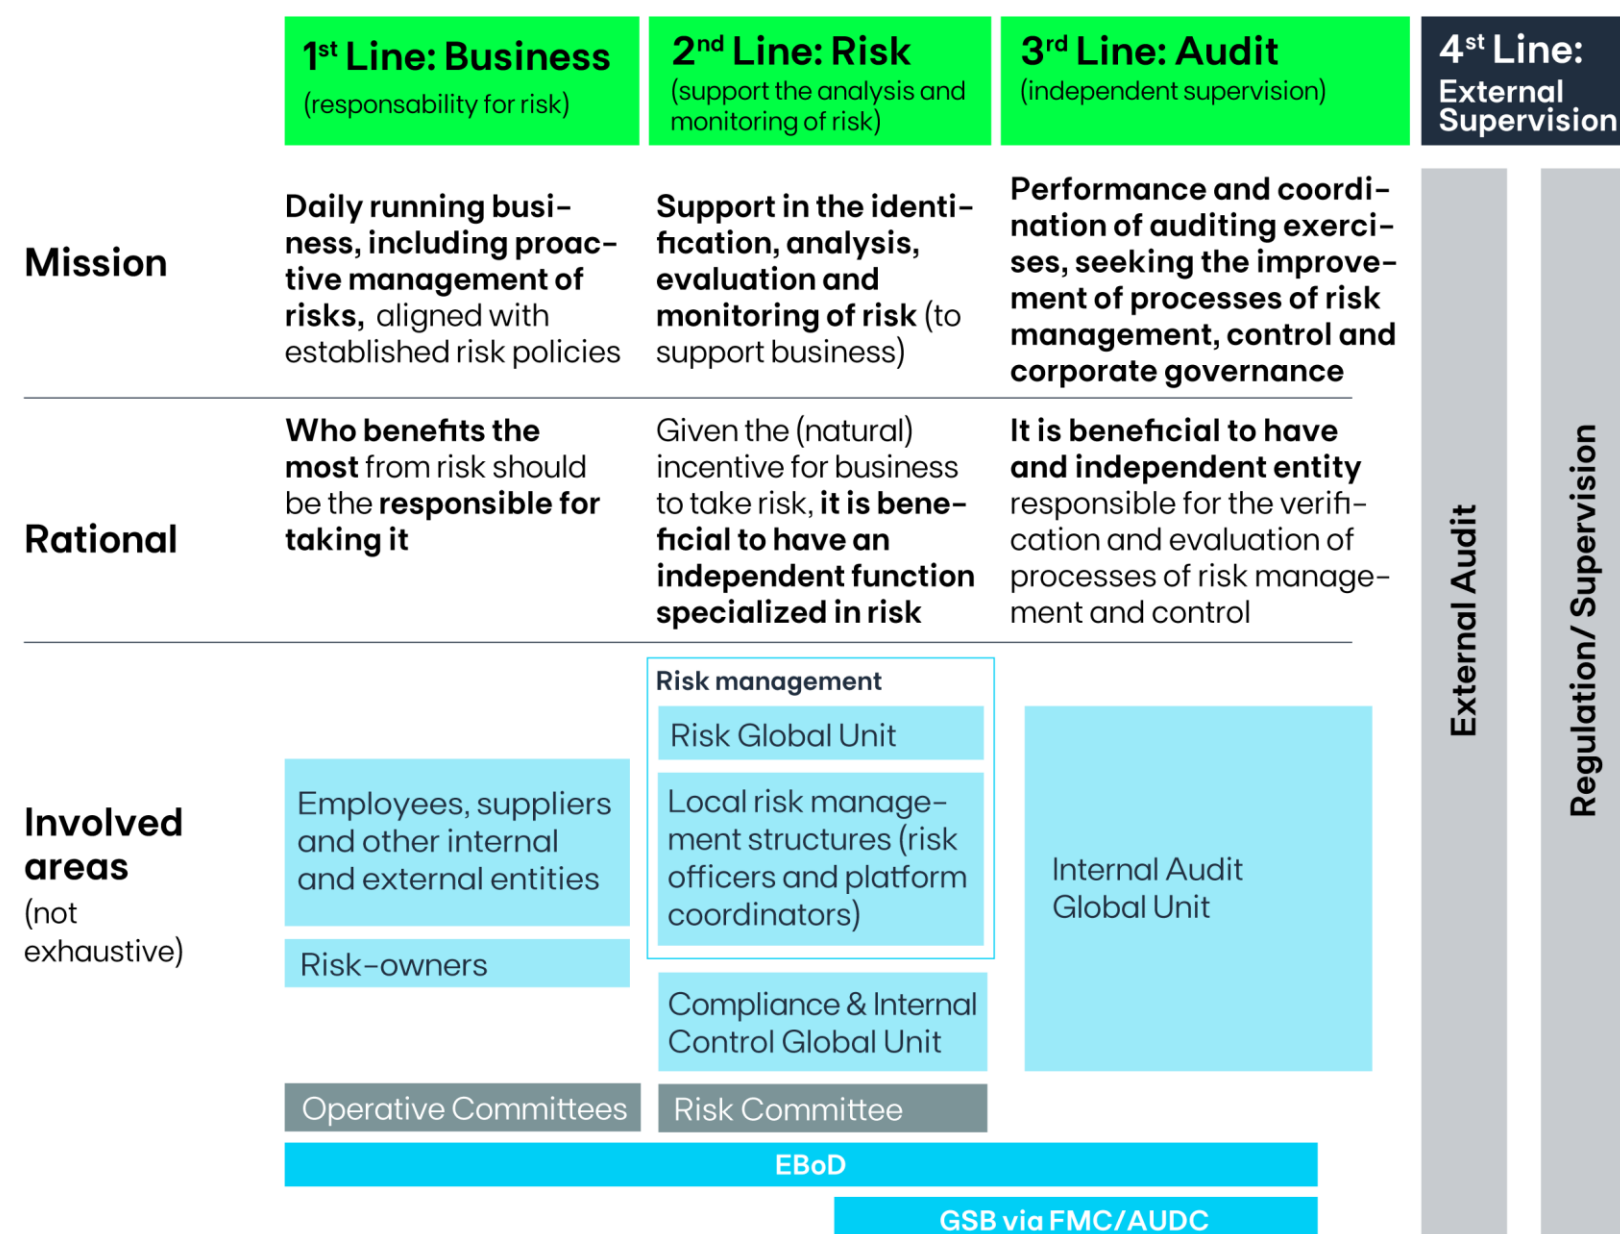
1$^{st}$ Line: Business
(responsability for risk)

2$^{nd}$ Line: Risk
(support the analysis and monitoring of risk)

3$^{rd}$ Line: Audit
(independent supervision)

4$^{st}$ Line: External Supervision

Mission

Daily running business, including proactive management of risks, aligned with established risk policies

Support in the identification, analysis, evaluation and monitoring of risk (to support business)

Performance and coordination of auditing exercises, seeking the improvement of processes of risk management, control and corporate governance

Rational

Who benefits the most from risk should be the responsible for taking it

Given the (natural) incentive for business to take risk, it is beneficial to have an independent function specialized in risk

It is beneficial to have and independent entity responsible for the verification and evaluation of processes of risk management and control

Involved areas
(not exhaustive)

Employees, suppliers and other internal and external entities

Risk-owners

Risk management

Risk Global Unit

Local risk management structures (risk officers and platform coordinators)

Compliance & Internal Control Global Unit

Internal Audit Global Unit

Operative Committees

Risk Committee

EBoD

GSB via FMC/AUDC

External Audit

Regulation/ Supervision